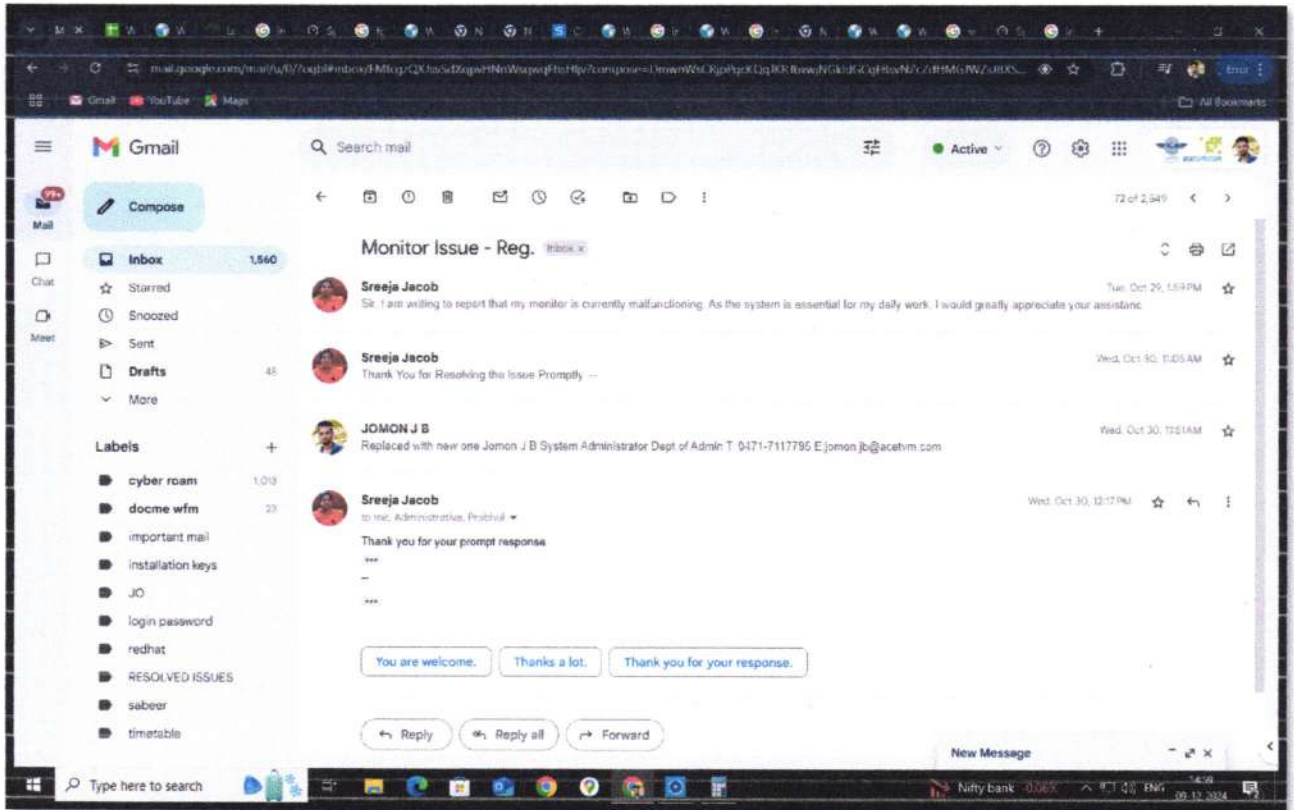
mail.google.com/mail/u/0/?ogbl#inbox/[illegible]

Gmail YouTube Maps

All Bookmarks

Gmail

Search mail

Active

Mail
99+

Chat

Meet

Compose

Inbox 1,560
Starred
Snoozed
Sent
Drafts 45
More

Labels +
cyber roam 1,013
docme wfm 23
important mail
installation keys
JO
login password
redhat
RESOLVED ISSUES
sabeer
timetable

72 of 2,649

Monitor Issue - Reg. Inbox x

Sreeja Jacob
Sir, I am writing to report that my monitor is currently malfunctioning. As the system is essential for my daily work, I would greatly appreciate your assistanc
Tue, Oct 29, 1:59 PM

Sreeja Jacob
Thank You for Resolving the Issue Promptly --
Wed, Oct 30, 11:05 AM

JOMON J B
Replaced with new one Jomon J B System Administrator Dept of Admin T: 0471-7117795 E:jomon.jb@acetvm.com
Wed, Oct 30, 11:51 AM

Sreeja Jacob
to me, Administrative, Prabhul
Wed, Oct 30, 12:17 PM

Thank you for your prompt response
...
–
...

You are welcome.
Thanks a lot.
Thank you for your response.

Reply
Reply all
Forward

New Message

Type here to search

Nifty bank -0.06%
ENG
14:59
09-12-2024